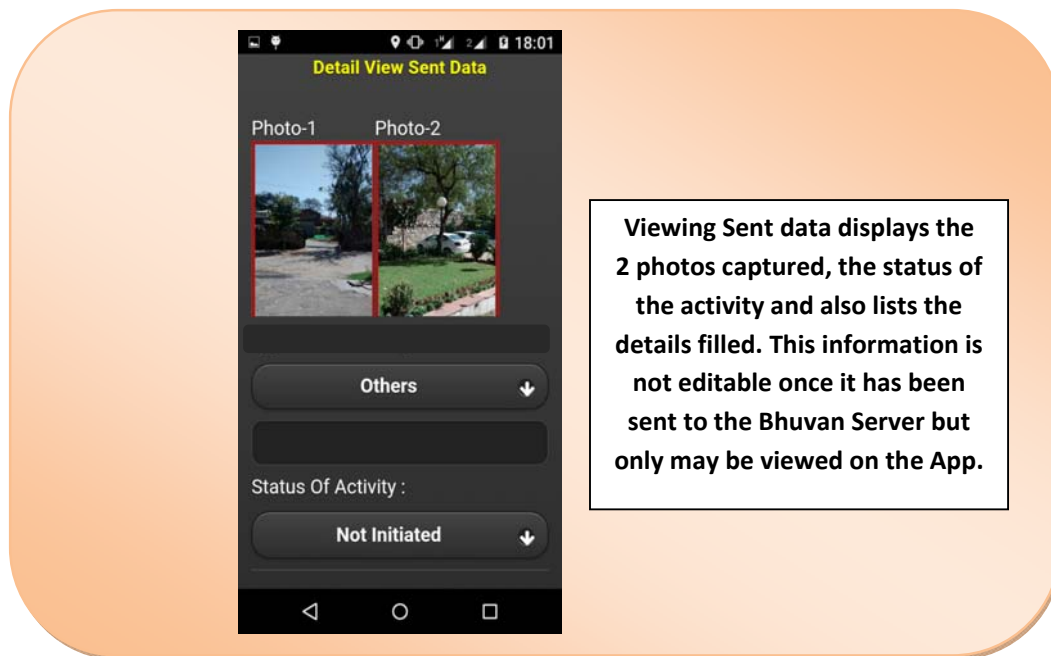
18:01

Detail View Sent Data

Photo-1 Photo-2

Others

Status Of Activity :

Not Initiated

Viewing Sent data displays the 2 photos captured, the status of the activity and also lists the details filled. This information is not editable once it has been sent to the Bhuvan Server but only may be viewed on the App.